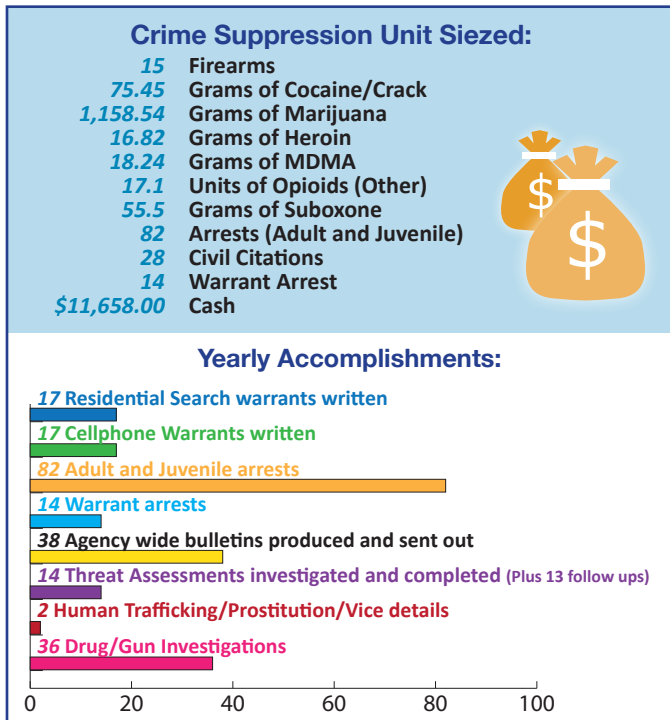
Crime Suppression Unit Siezed:

15 Firearms
75.45 Grams of Cocaine/Crack
1,158.54 Grams of Marijuana
16.82 Grams of Heroin
18.24 Grams of MDMA
17.1 Units of Opioids (Other)
55.5 Grams of Suboxone
82 Arrests (Adult and Juvenile)
28 Civil Citations
14 Warrant Arrest
$11,658.00 Cash

$
$

Yearly Accomplishments:

17 Residential Search warrants written
17 Cellphone Warrants written
82 Adult and Juvenile arrests
14 Warrant arrests
38 Agency wide bulletins produced and sent out
14 Threat Assessments investigated and completed (Plus 13 follow ups)
2 Human Trafficking/Prostitution/Vice details
36 Drug/Gun Investigations

0 20 40 60 80 100